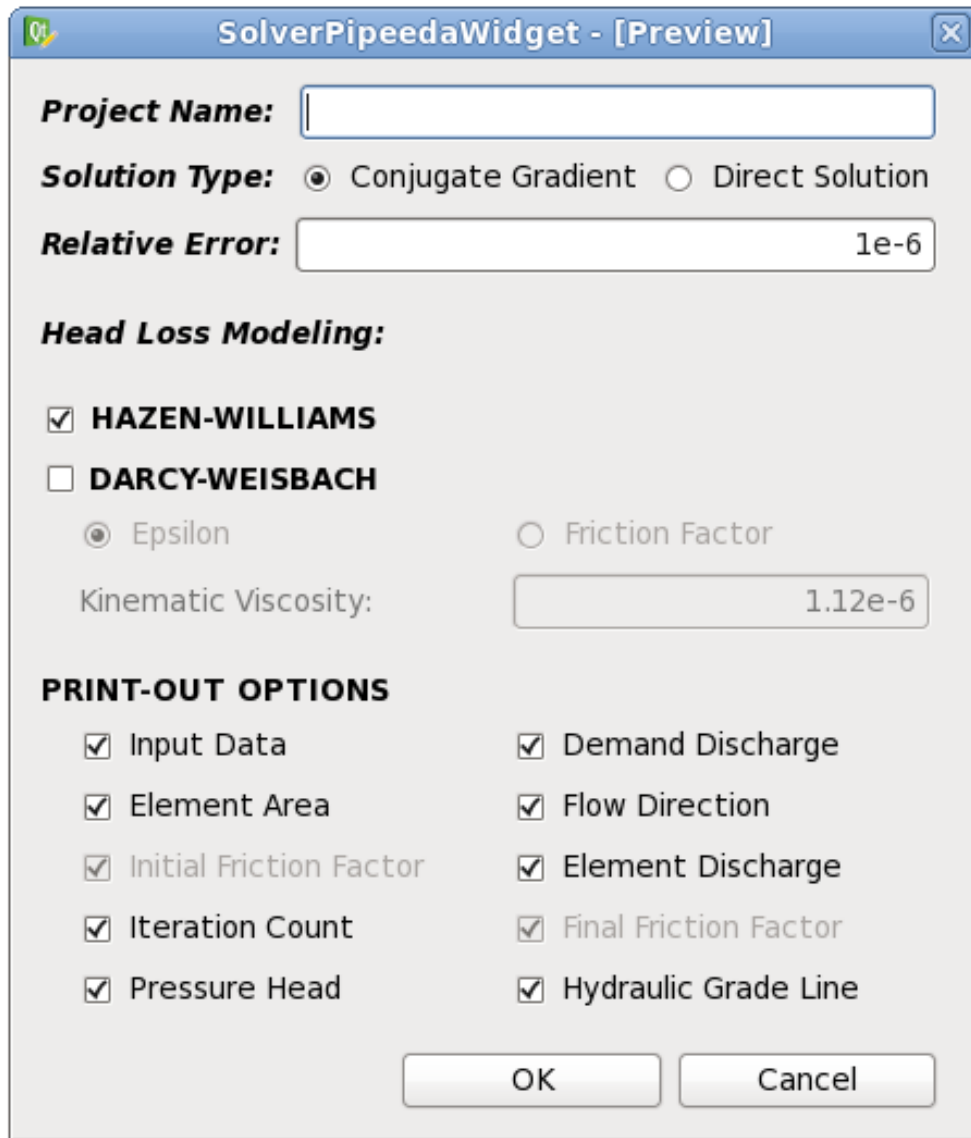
SolverPipeedaWidget - [Preview]

Project Name:

Solution Type: Conjugate Gradient Direct Solution

Relative Error: 1e-6

Head Loss Modeling:

HAZEN-WILLIAMS

DARCY-WEISBACH

Epsilon Friction Factor

Kinematic Viscosity: 1.12e-6

PRINT-OUT OPTIONS

Input Data
Element Area
Initial Friction Factor
Iteration Count
Pressure Head

Demand Discharge
Flow Direction
Element Discharge
Final Friction Factor
Hydraulic Grade Line

OK Cancel